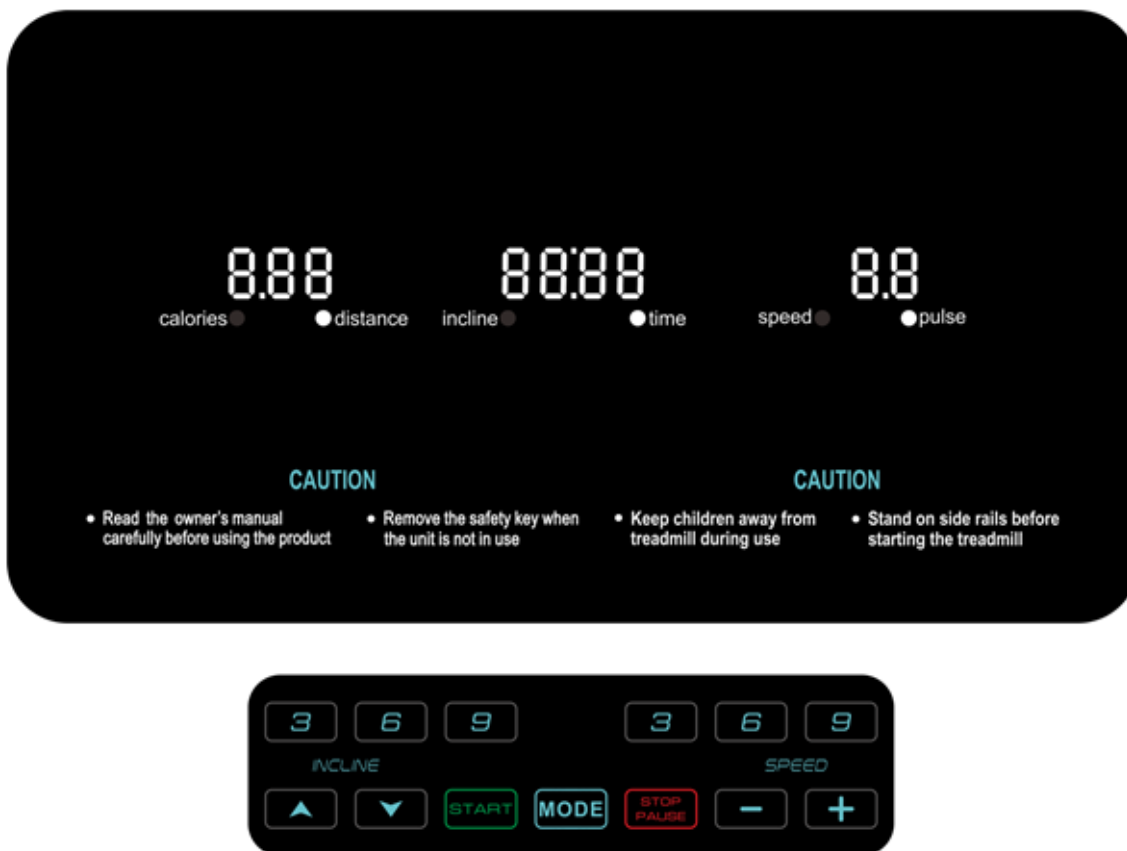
8.88
calories distance

88:88
incline time

8.8
speed pulse

CAUTION

• Read the owner's manual carefully before using the product

• Remove the safety key when the unit is not in use

CAUTION

• Keep children away from treadmill during use

• Stand on side rails before starting the treadmill

3 6 9 3 6 9

INCLINE SPEED

START MODE STOP PAUSE − +